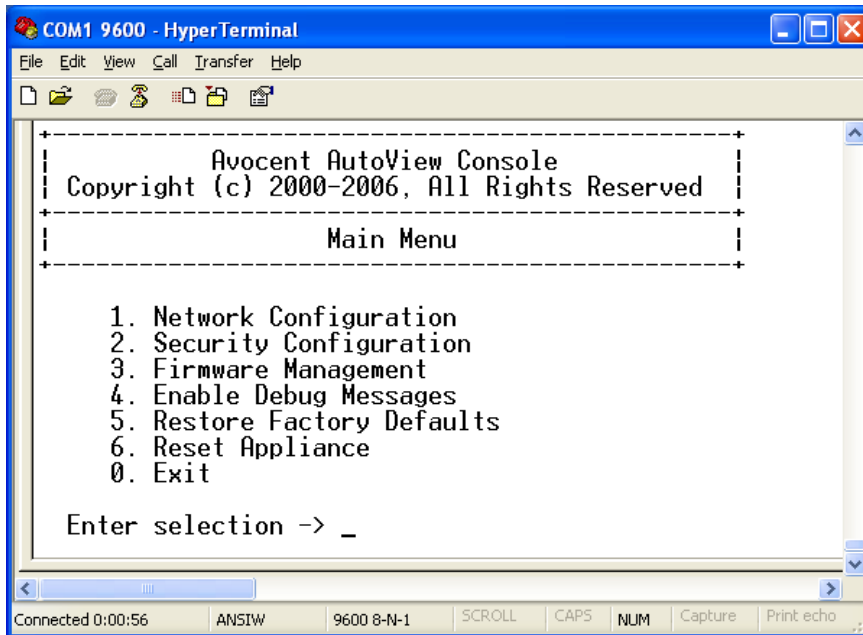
COM1 9600 - HyperTerminal

File Edit View Call Transfer Help

Avocent AutoView Console
Copyright (c) 2000-2006, All Rights Reserved

Main Menu

1. Network Configuration
2. Security Configuration
3. Firmware Management
4. Enable Debug Messages
5. Restore Factory Defaults
6. Reset Appliance
0. Exit

Enter selection -> _

Connected 0:00:56 | ANSIW | 9600 8-N-1 | SCROLL | CAPS | NUM | Capture | Print echo